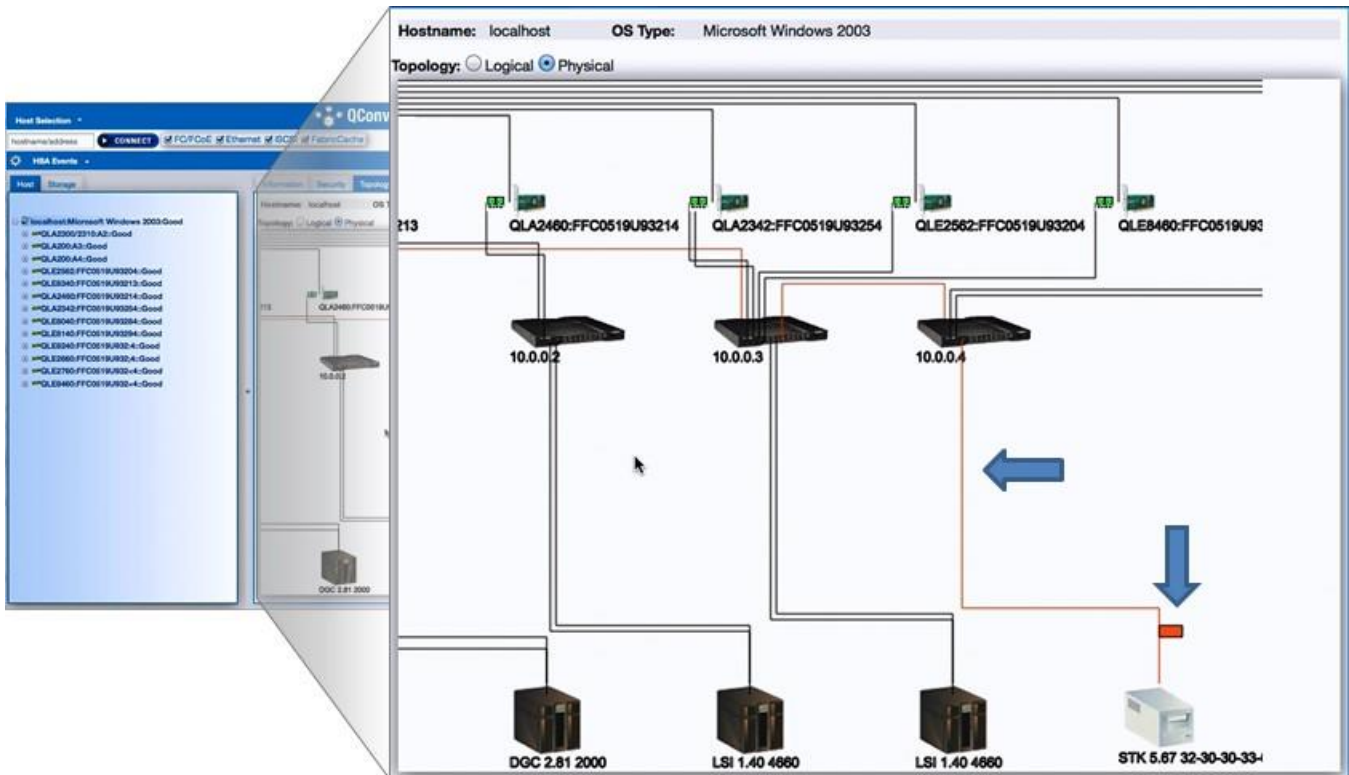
Host Selection

hostname/address

CONNECT

FC/FCoE Ethernet iSCSI FabricCache

QConv

HBA Events

Host Storage

localhost:Microsoft Windows 2003:Good
QLA2300/2310:A2:Good
QLA200:A3:Good
QLA200:A4:Good
QLE2562:FFC0519U93204:Good
QLE8340:FFC0519U93213:Good
QLA2460:FFC0519U93214:Good
QLA2342:FFC0519U93254:Good
QLE8040:FFC0519U93284:Good
QLE8140:FFC0519U93294:Good
QLE8240:FFC0519U932:4:Good
QLE2660:FFC0519U932:4:Good
QLE2760:FFC0519U932:4:Good
QLE8460:FFC0519U932:4:Good

Information Security Topology

Hostname: localhost OS T

Topology: Logical Physical

213 QLA2460:FFC0519U

10.0.0.2

DGC 2.81 2000

Hostname: localhost OS Type: Microsoft Windows 2003

Topology: Logical Physical

213

QLA2460:FFC0519U93214

QLA2342:FFC0519U93254

QLE2562:FFC0519U93204

QLE8460:FFC0519U93

10.0.0.2

10.0.0.3

10.0.0.4

DGC 2.81 2000

LSI 1.40 4660

LSI 1.40 4660

STK 5.67 32-30-30-33-